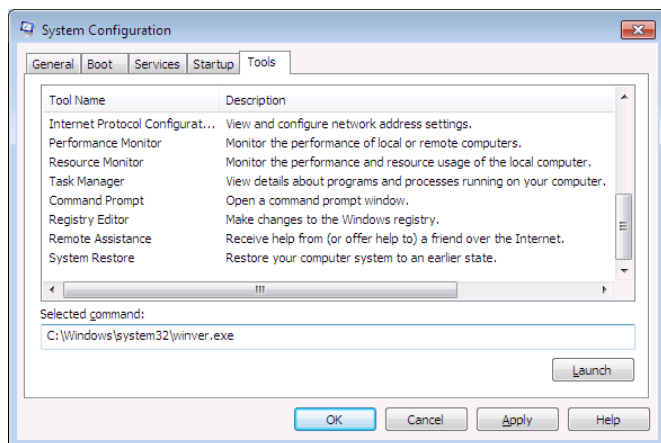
System Configuration

General | Boot | Services | Startup | Tools

| Tool Name | Description |
|---|---|
| Internet Protocol Configurat... | View and configure network address settings. |
| Performance Monitor | Monitor the performance of local or remote computers. |
| Resource Monitor | Monitor the performance and resource usage of the local computer. |
| Task Manager | View details about programs and processes running on your computer. |
| Command Prompt | Open a command prompt window. |
| Registry Editor | Make changes to the Windows registry. |
| Remote Assistance | Receive help from (or offer help to) a friend over the Internet. |
| System Restore | Restore your computer system to an earlier state. |

Selected command:

C:\Windows\system32\winver.exe

Launch

OK | Cancel | Apply | Help